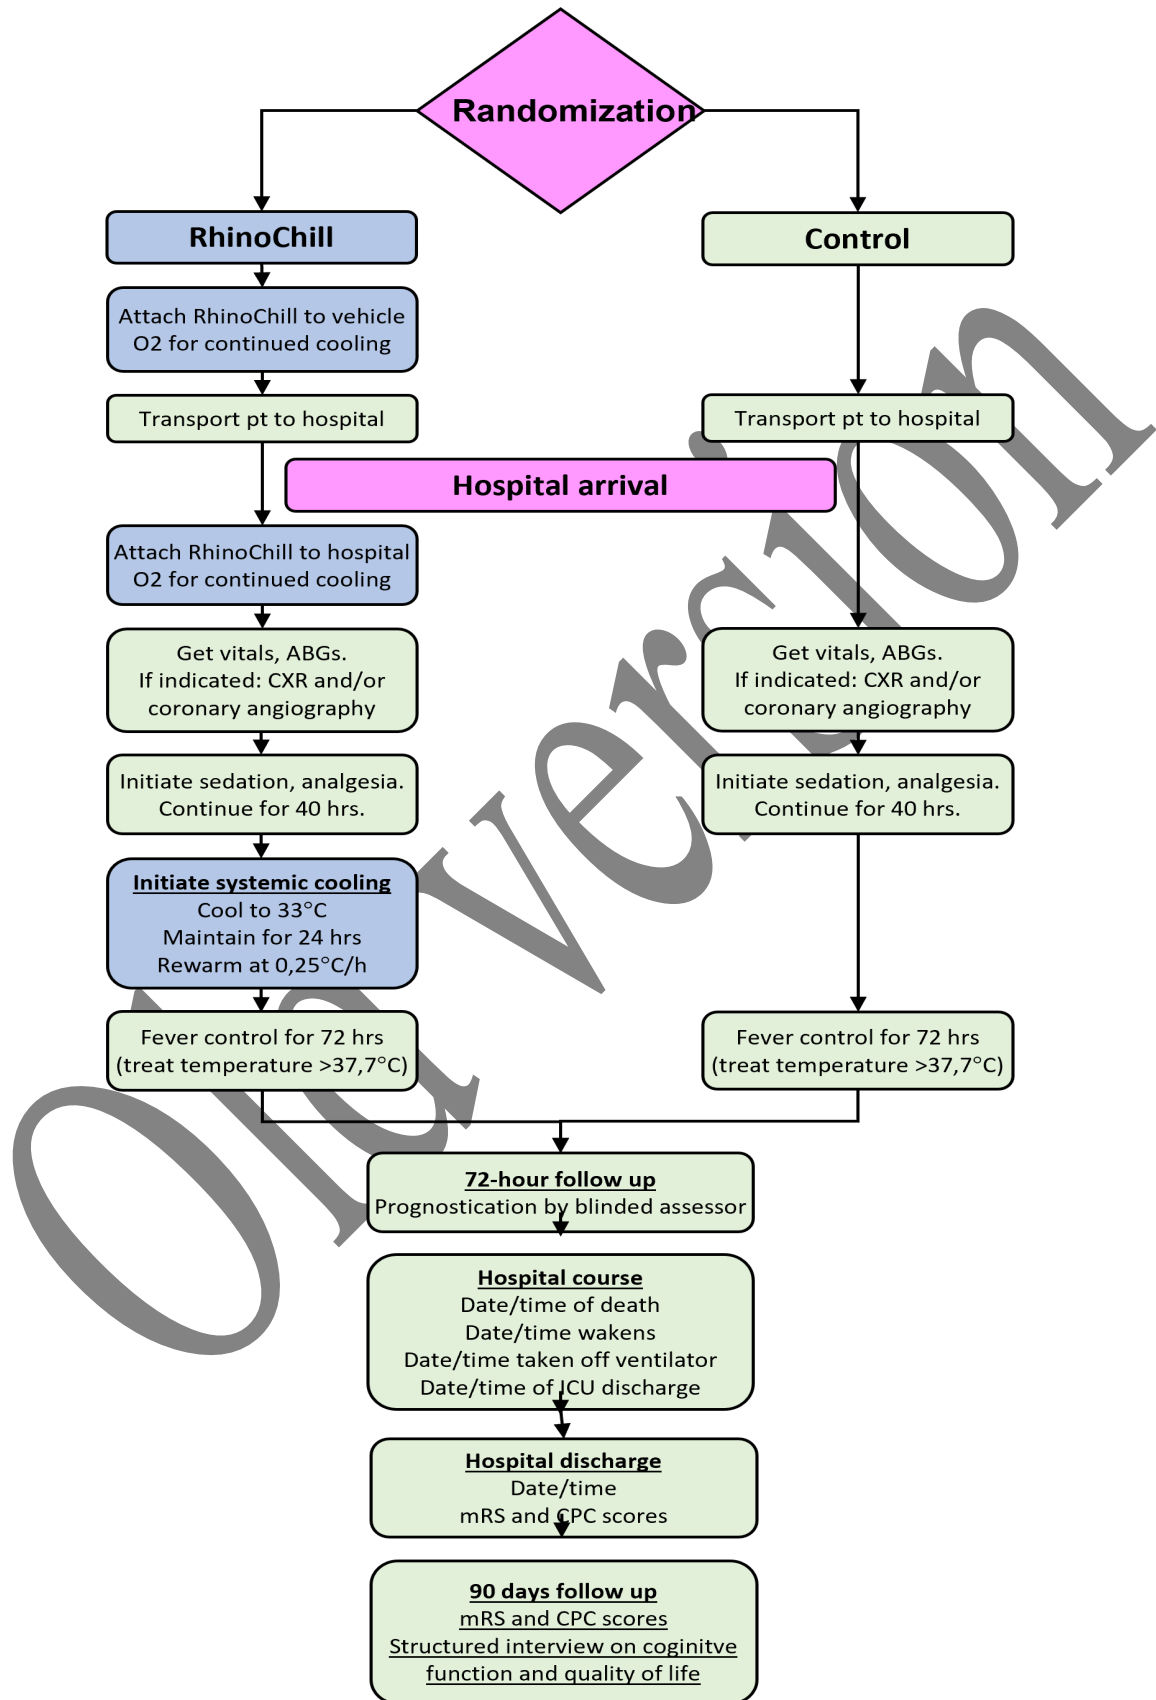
Randomization

RhinoChill

Attach RhinoChill to vehicle O2 for continued cooling

Transport pt to hospital

Control

Transport pt to hospital

Hospital arrival

Attach RhinoChill to hospital O2 for continued cooling

Get vitals, ABGs. If indicated: CXR and/or coronary angiography

Initiate sedation, analgesia. Continue for 40 hrs.

Initiate systemic cooling
Cool to 33°C
Maintain for 24 hrs
Rewarm at 0,25°C/h

Fever control for 72 hrs (treat temperature >37,7°C)

Get vitals, ABGs. If indicated: CXR and/or coronary angiography

Initiate sedation, analgesia. Continue for 40 hrs.

Fever control for 72 hrs (treat temperature >37,7°C)

72-hour follow up
Prognostication by blinded assessor

Hospital course
Date/time of death
Date/time wakens
Date/time taken off ventilator
Date/time of ICU discharge

Hospital discharge
Date/time
mRS and CPC scores

90 days follow up
mRS and CPC scores
Structured interview on coginitve function and quality of life

Old version